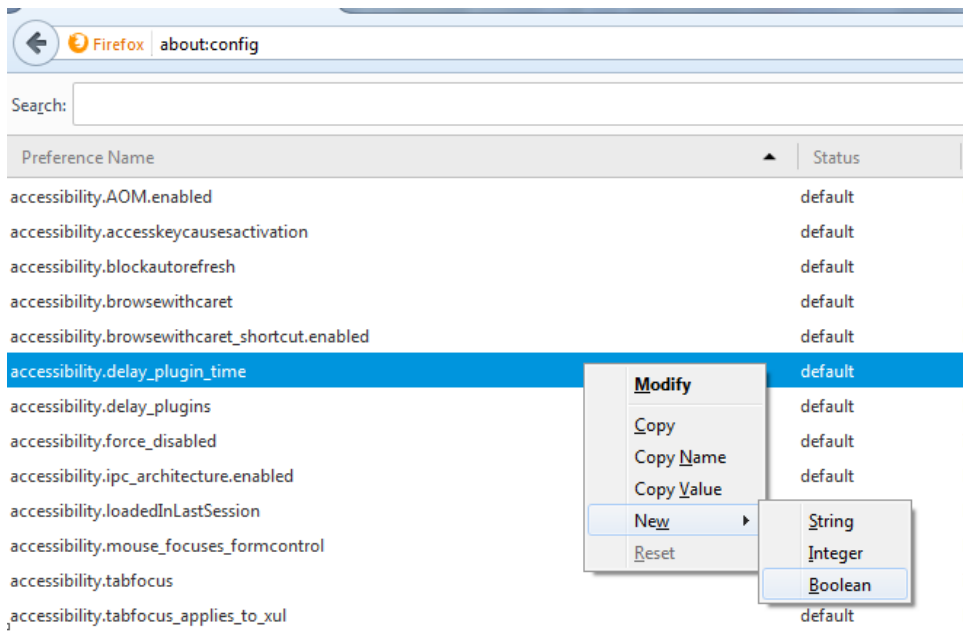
Firefox about:config

Search:

| Preference Name | Status |
|---|---|
| accessibility.AOM.enabled | default |
| accessibility.accesskeycausesactivation | default |
| accessibility.blockautorefresh | default |
| accessibility.browsewithcaret | default |
| accessibility.browsewithcaret_shortcut.enabled | default |
| accessibility.delay_plugin_time | default |
| accessibility.delay_plugins | default |
| accessibility.force_disabled | default |
| accessibility.ipc_architecture.enabled | default |
| accessibility.loadedInLastSession | |
| accessibility.mouse_focuses_formcontrol | |
| accessibility.tabfocus | |
| accessibility.tabfocus_applies_to_xul | default |

Modify
Copy
Copy Name
Copy Value
New
Reset

String
Integer
Boolean